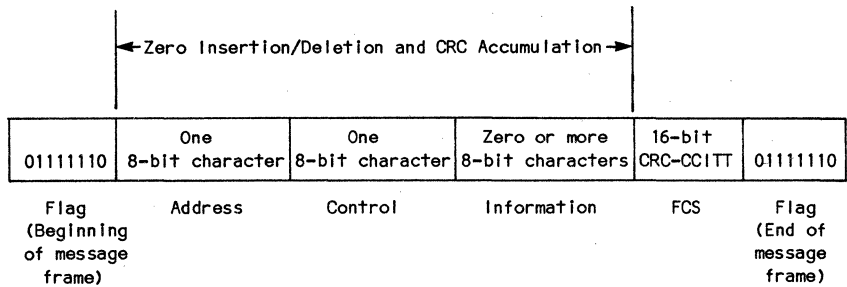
Zero Insertion/Deletion and CRC Accumulation

| 01111110 | One 8-bit character | One 8-bit character | Zero or more 8-bit characters | 16-bit CRC-CCITT | 01111110 |
|---|---|---|---|---|---|
| Flag (Beginning of message frame) | Address | Control | Information | FCS | Flag (End of message frame) |